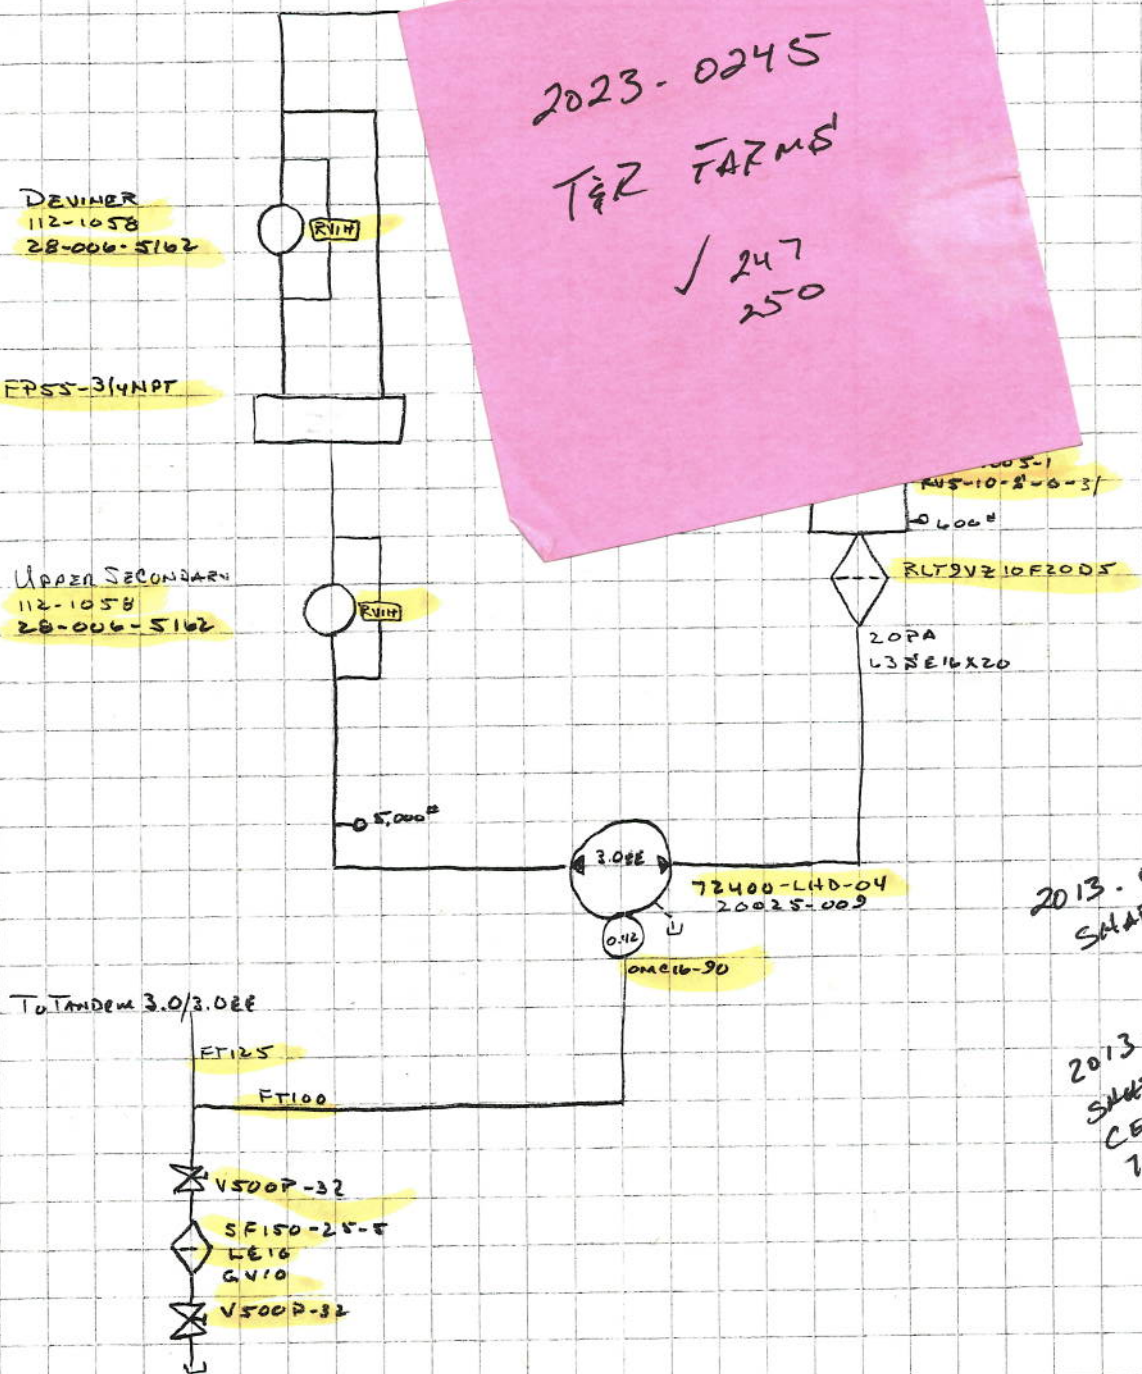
2023-0245
T&R FARMS
✓ 247
250

DEVINER
112-1058
28-006-5162

RV1H

EP55-3/4NPT

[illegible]005-1
RV5-10-S-0-3/
600#

UPPER SECONDARY
112-1058
28-006-5162

RV1H

RLT9VZ10F20D5

20PA
L3SE16X20

5,000#

3.0EE

72400-LHD-04
20025-009

0.12

OMC16-90

2013-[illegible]
SHA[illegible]

To TANDEM 3.0/3.0EE

FT125

FT100

2013
SH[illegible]
CE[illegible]
1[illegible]

V500P-32

SF150-25-5
LE16
GV10

V500P-32